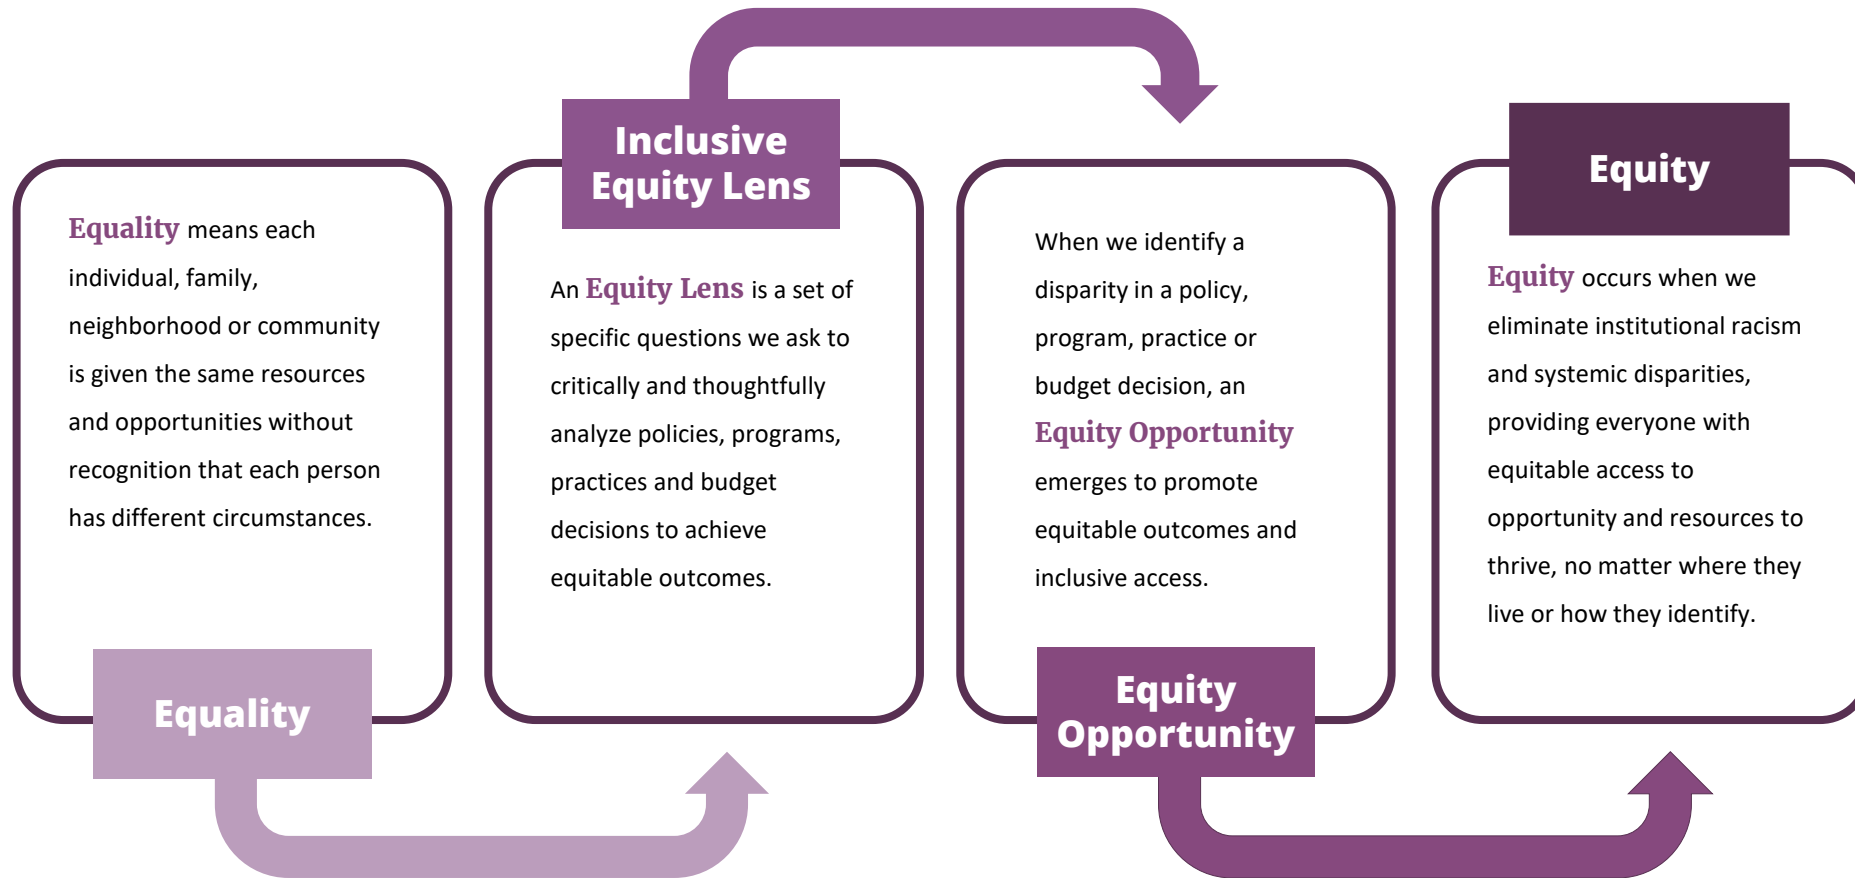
Equality means each individual, family, neighborhood or community is given the same resources and opportunities without recognition that each person has different circumstances.

Equality

Inclusive Equity Lens

An Equity Lens is a set of specific questions we ask to critically and thoughtfully analyze policies, programs, practices and budget decisions to achieve equitable outcomes.

When we identify a disparity in a policy, program, practice or budget decision, an Equity Opportunity emerges to promote equitable outcomes and inclusive access.

Equity Opportunity

Equity

Equity occurs when we eliminate institutional racism and systemic disparities, providing everyone with equitable access to opportunity and resources to thrive, no matter where they live or how they identify.